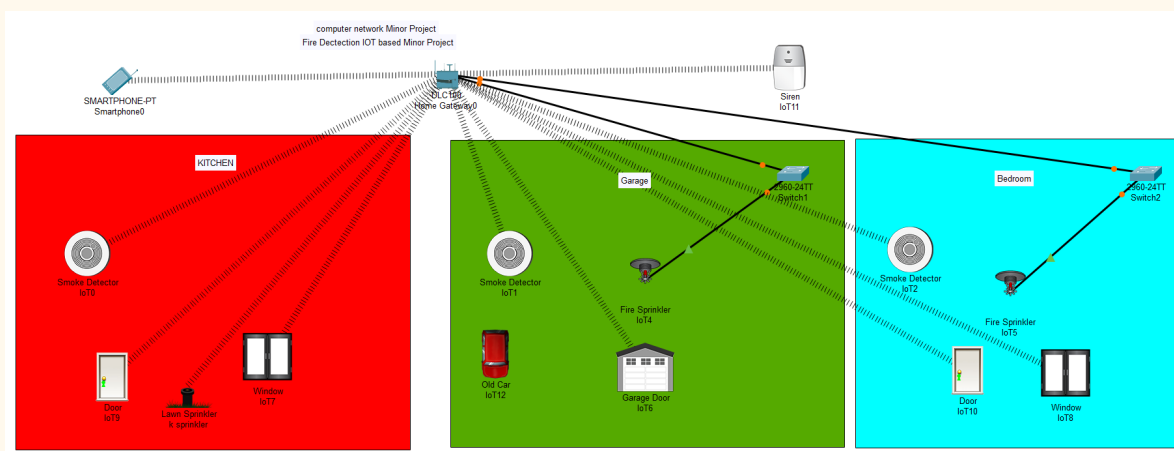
computer network Minor Project
Fire Dectection IOT based Minor Project

SMARTPHONE-PT
Smartphone0

DLC100
Home Gateway0

Siren
IoT11

KITCHEN

Smoke Detector
IoT3

Door
IoT9

Lawn Sprinkler
k sprinkler

Window
IoT7

Garage

2960-24TT
Switch1

Smoke Detector
IoT1

Fire Sprinkler
IoT4

Old Car
IoT12

Garage Door
IoT6

Bedroom

2960-24TT
Switch2

Smoke Detector
IoT2

Fire Sprinkler
IoT5

Door
IoT10

Window
IoT8